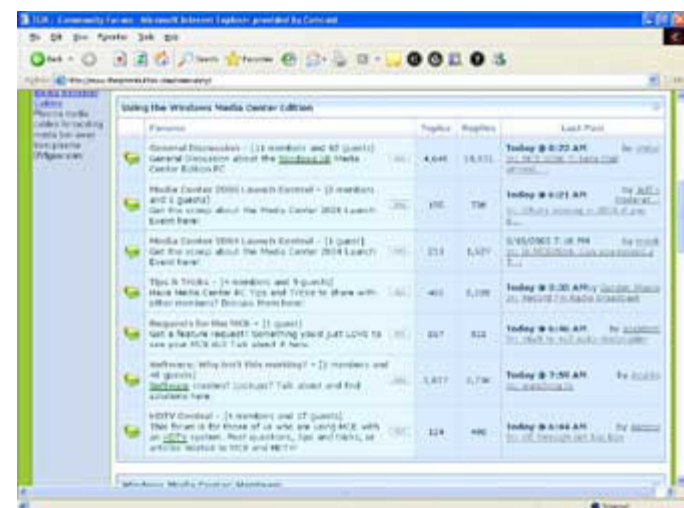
TGR : Community Forums - Microsoft Internet Explorer provided by Comcast

File Edit View Favorites Tools Help

Back Search Favorites

Address http://www.thegreenbutton.com/community/

Using the Windows Media Center Edition

| Forum | Topics | Replies | Last Post |
|---|---|---|---|
| General Discussion - [11 members and 60 guests] General Discussion about the Windows XP Media Center Edition PC | 4,646 | 19,571 | Today @ 8:22 AM by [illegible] |
| Media Center 2004 Launch Central - [3 members and 1 guests] Get the scoop about the Media Center 2004 Launch Event here! | 190 | 738 | Today @ 6:21 AM by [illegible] |
| Media Center 2004 Launch Central - [1 guest] Get the scoop about the Media Center 2004 Launch Event here! | 213 | 1,577 | 3/05/2003 7:18 PM by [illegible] |
| Tips & Tricks - [4 members and 9 guests] Have Media Center PC Tips and Tricks to share with other members? Discuss them here! | 401 | 2,100 | Today @ 3:30 AM by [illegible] |
| Requests for the MCE - [1 guest] Got a feature request? Something you'd just LOVE to see your MCE do? Talk about it here. | 367 | 822 | Today @ 6:46 AM by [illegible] |
| Software: Why isn't this working? - [2 members and 45 guests] Software crashes? Lockups? Talk about and find solutions here. | 1,877 | 7,736 | Today @ 7:50 AM by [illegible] |
| HDTV Central - [4 members and 17 guests] This forum is for those of us who are using MCE with an HDTV system. Post questions, tips and tricks, or articles related to MCE and HDTV! | 124 | 490 | Today @ 6:44 AM by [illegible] |

Windows Media Center Hardware

Internet